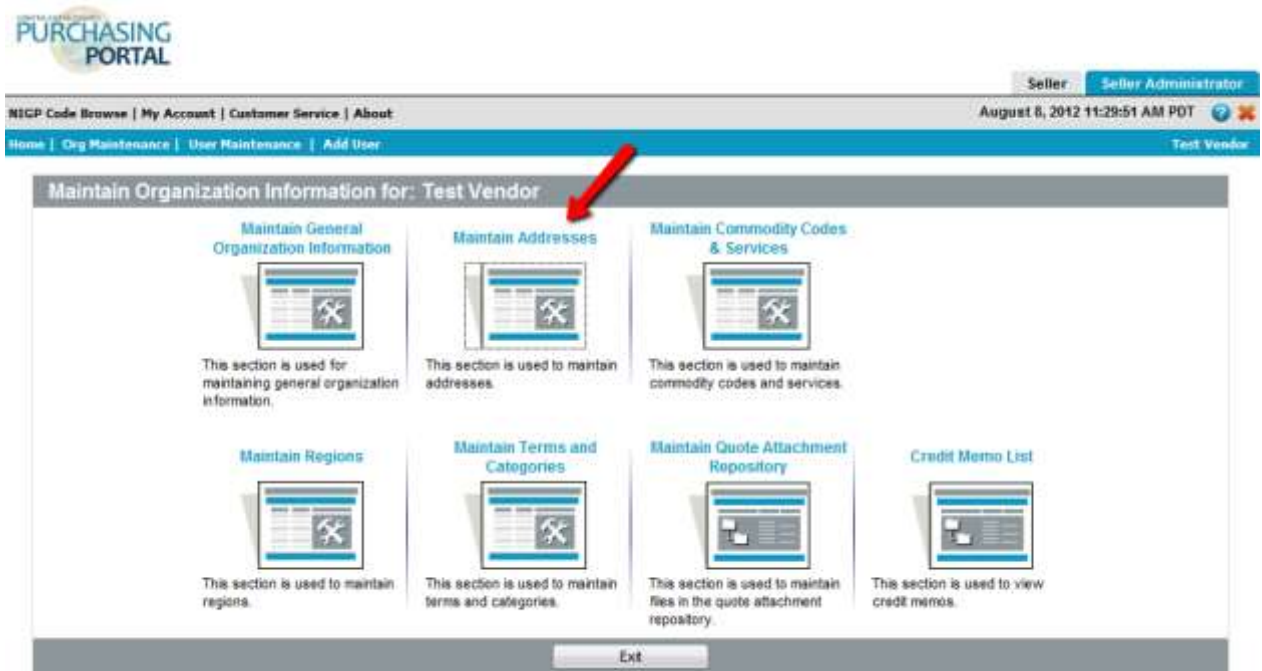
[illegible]
PURCHASING
PORTAL

Seller | Seller Administrator

NIGP Code Browse | My Account | Customer Service | About

August 8, 2012 11:29:51 AM PDT

Home | Org Maintenance | User Maintenance | Add User

Test Vendor

Maintain Organization Information for: Test Vendor

Maintain General Organization Information

This section is used for maintaining general organization information.

Maintain Addresses

This section is used to maintain addresses.

Maintain Commodity Codes & Services

This section is used to maintain commodity codes and services.

Maintain Regions

This section is used to maintain regions.

Maintain Terms and Categories

This section is used to maintain terms and categories.

Maintain Quote Attachment Repository

This section is used to maintain files in the quote attachment repository.

Credit Memo List

This section is used to view credit memos.

Exit